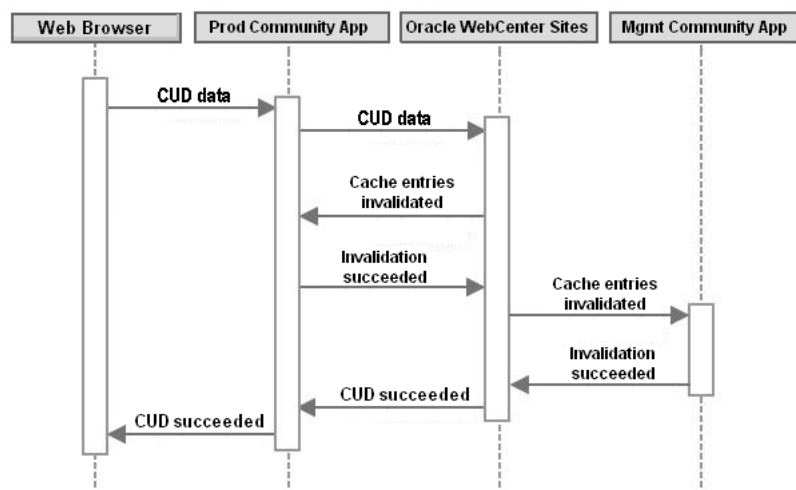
Web Browser

Prod Community App

Oracle WebCenter Sites

Mgmt Community App

CUD data

CUD data

Cache entries invalidated

Invalidation succeeded

Cache entries invalidated

Invalidation succeeded

CUD succeeded

CUD succeeded